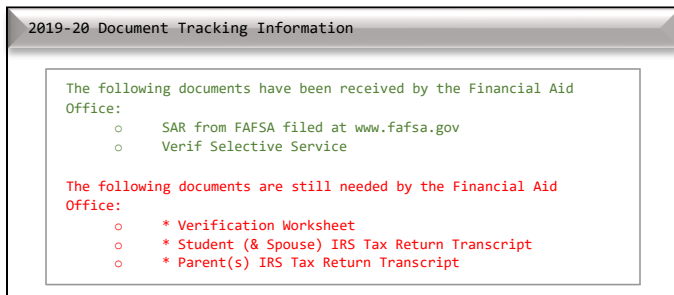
2019-20 Document Tracking Information

The following documents have been received by the Financial Aid Office:

o SAR from FAFSA filed at www.fafsa.gov
o Verif Selective Service

The following documents are still needed by the Financial Aid Office:

o * Verification Worksheet
o * Student (& Spouse) IRS Tax Return Transcript
o * Parent(s) IRS Tax Return Transcript